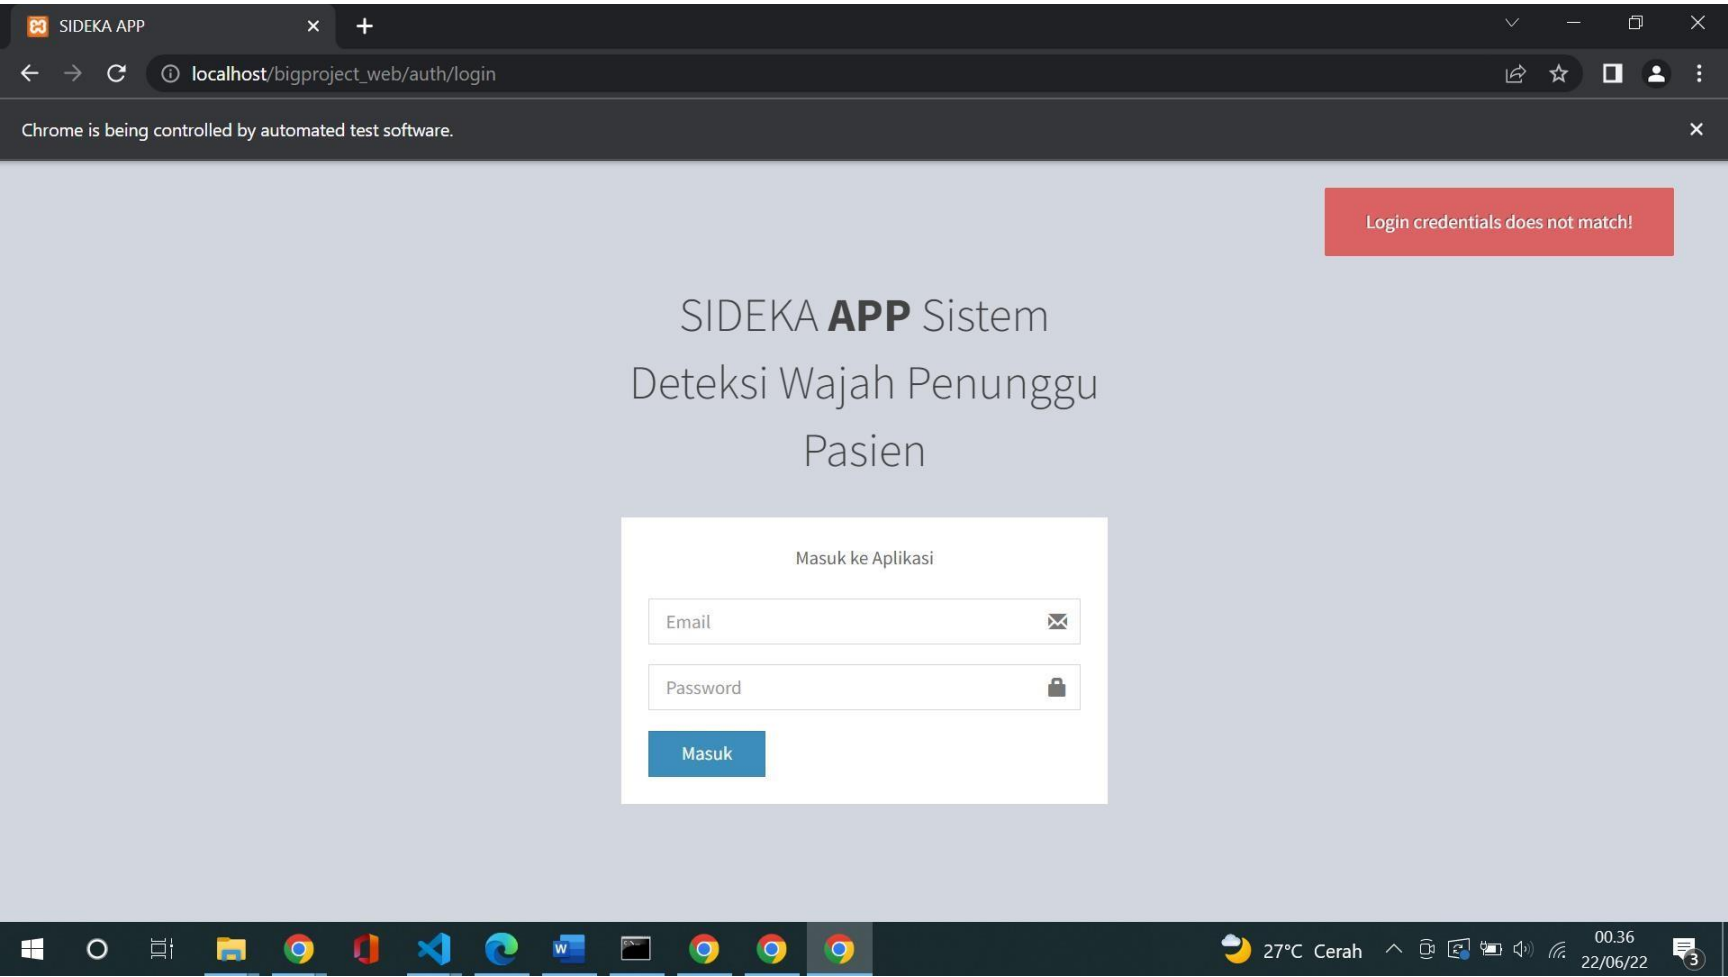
SIDEKA APP

localhost/bigproject_web/auth/login

Chrome is being controlled by automated test software.

Login credentials does not match!

SIDEKA **APP** Sistem Deteksi Wajah Penunggu Pasien

Masuk ke Aplikasi

Email

Password

Masuk

27°C Cerah

00.36
22/06/22

3